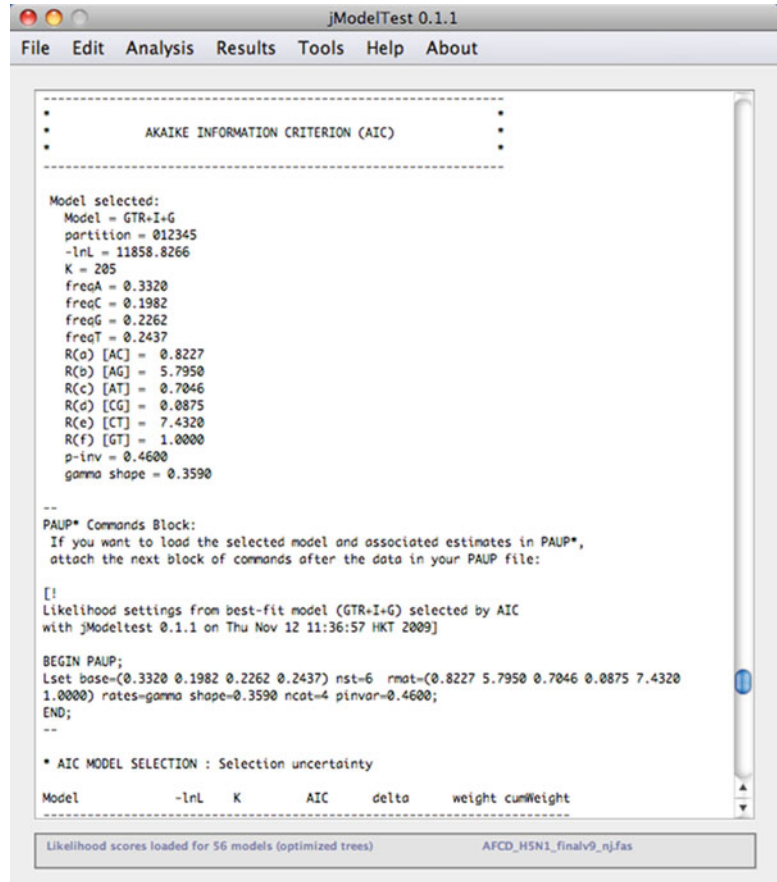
jModelTest 0.1.1

File Edit Analysis Results Tools Help About

---------------------------------------------------------------
*                                                             *
*            AKAIKE INFORMATION CRITERION (AIC)               *
*                                                             *
---------------------------------------------------------------

Model selected:
Model = GTR+I+G
partition = 012345
-lnL = 11858.8266
K = 205
freqA = 0.3320
freqC = 0.1982
freqG = 0.2262
freqT = 0.2437
R(a) [AC] = 0.8227
R(b) [AG] = 5.7950
R(c) [AT] = 0.7046
R(d) [CG] = 0.0875
R(e) [CT] = 7.4320
R(f) [GT] = 1.0000
p-inv = 0.4600
gamma shape = 0.3590

--
PAUP* Commands Block:
If you want to load the selected model and associated estimates in PAUP*, attach the next block of commands after the data in your PAUP file:

[!
Likelihood settings from best-fit model (GTR+I+G) selected by AIC with jModeltest 0.1.1 on Thu Nov 12 11:36:57 HKT 2009]

BEGIN PAUP;
Lset base=(0.3320 0.1982 0.2262 0.2437) nst=6 rmat=(0.8227 5.7950 0.7046 0.0875 7.4320 1.0000) rates=gamma shape=0.3590 ncat=4 pinvar=0.4600;
END;
--

* AIC MODEL SELECTION : Selection uncertainty

Model -lnL K AIC delta weight cumWeight

Likelihood scores loaded for 56 models (optimized trees) AFCD_H5N1_finalv9_nj.fas